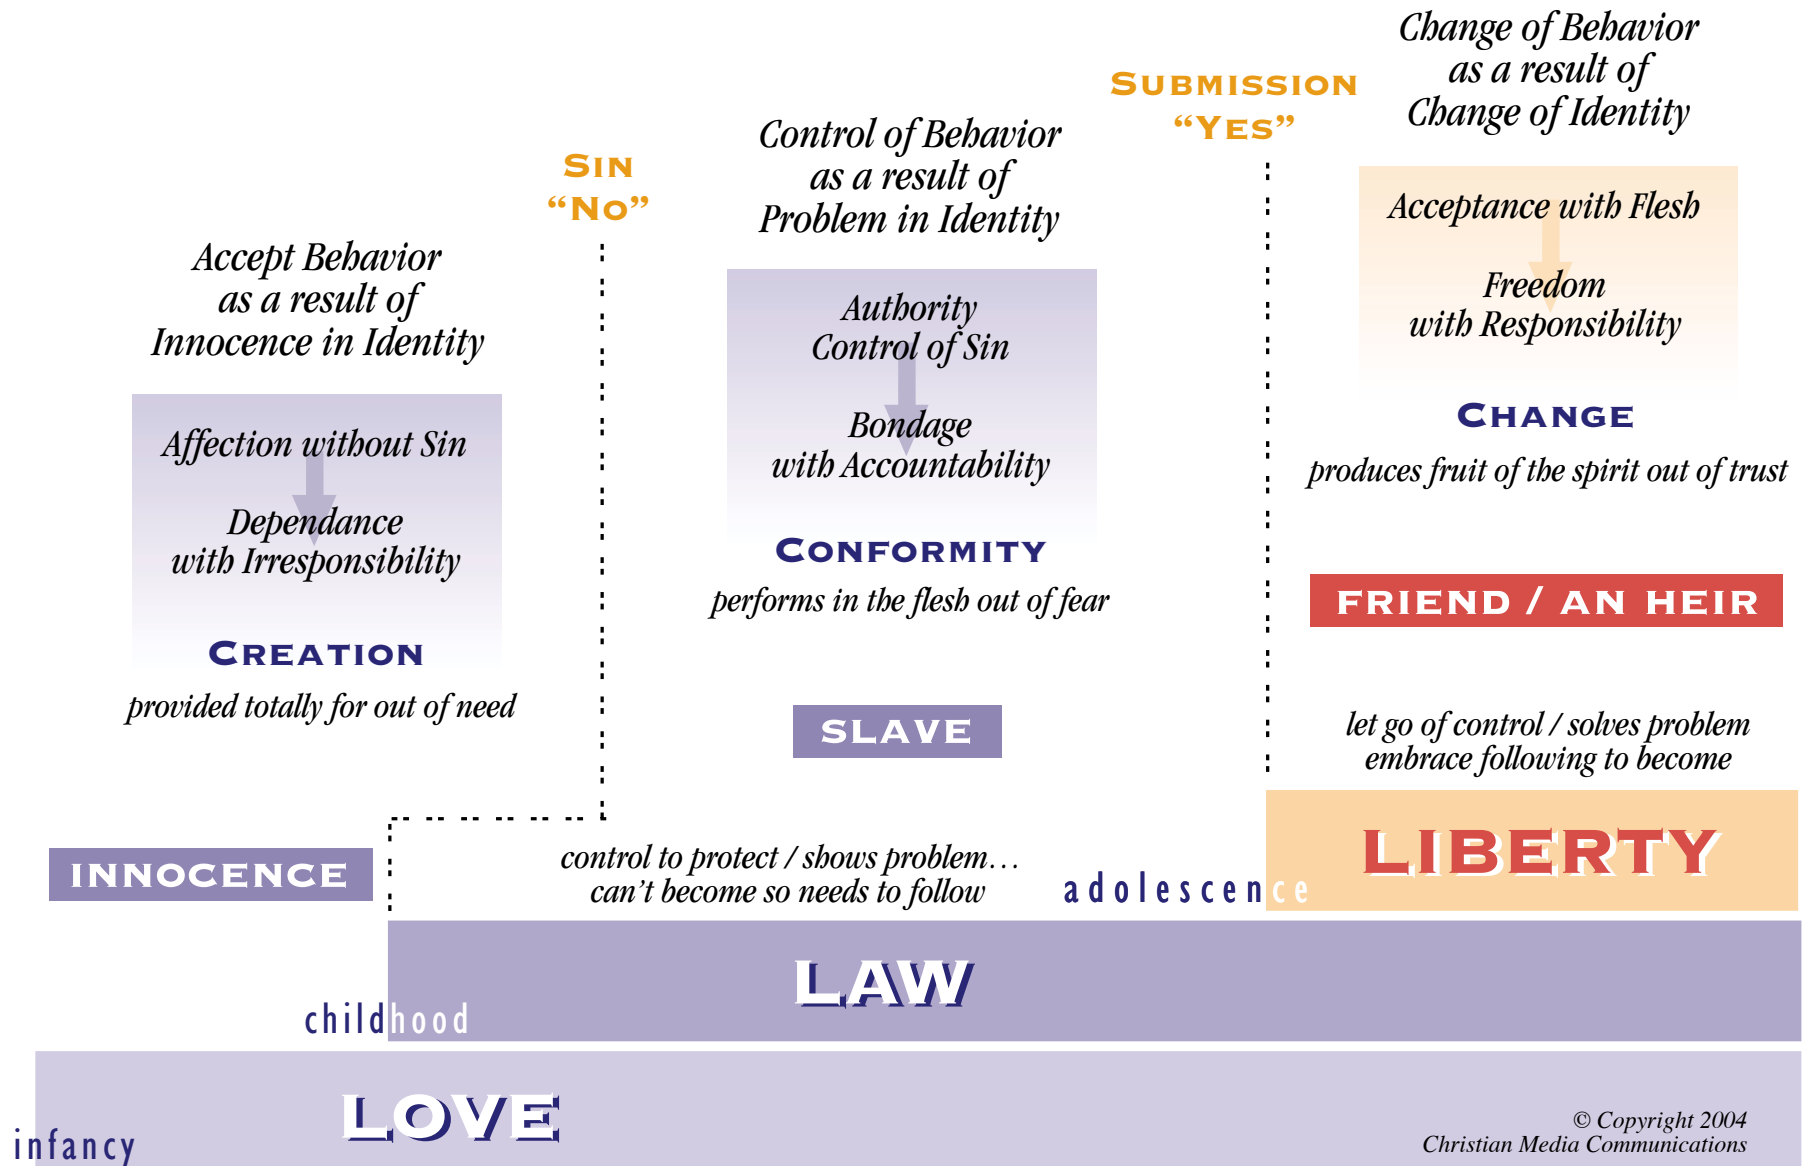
Change of Behavior
as a result of
Change of Identity

SUBMISSION
"YES"

Control of Behavior
as a result of
Problem in Identity

SIN
"NO"

Accept Behavior
as a result of
Innocence in Identity

Affection without Sin

Dependance
with Irresponsibility

CREATION

provided totally for out of need

Authority
Control of Sin

Bondage
with Accountability

CONFORMITY

performs in the flesh out of fear

SLAVE

Acceptance with Flesh

Freedom
with Responsibility

CHANGE

produces fruit of the spirit out of trust

FRIEND / AN HEIR

let go of control / solves problem
embrace following to become

INNOCENCE

control to protect / shows problem…
can't become so needs to follow

adolescence

LIBERTY

LAW

childhood

LOVE

infancy

© Copyright 2004
Christian Media Communications